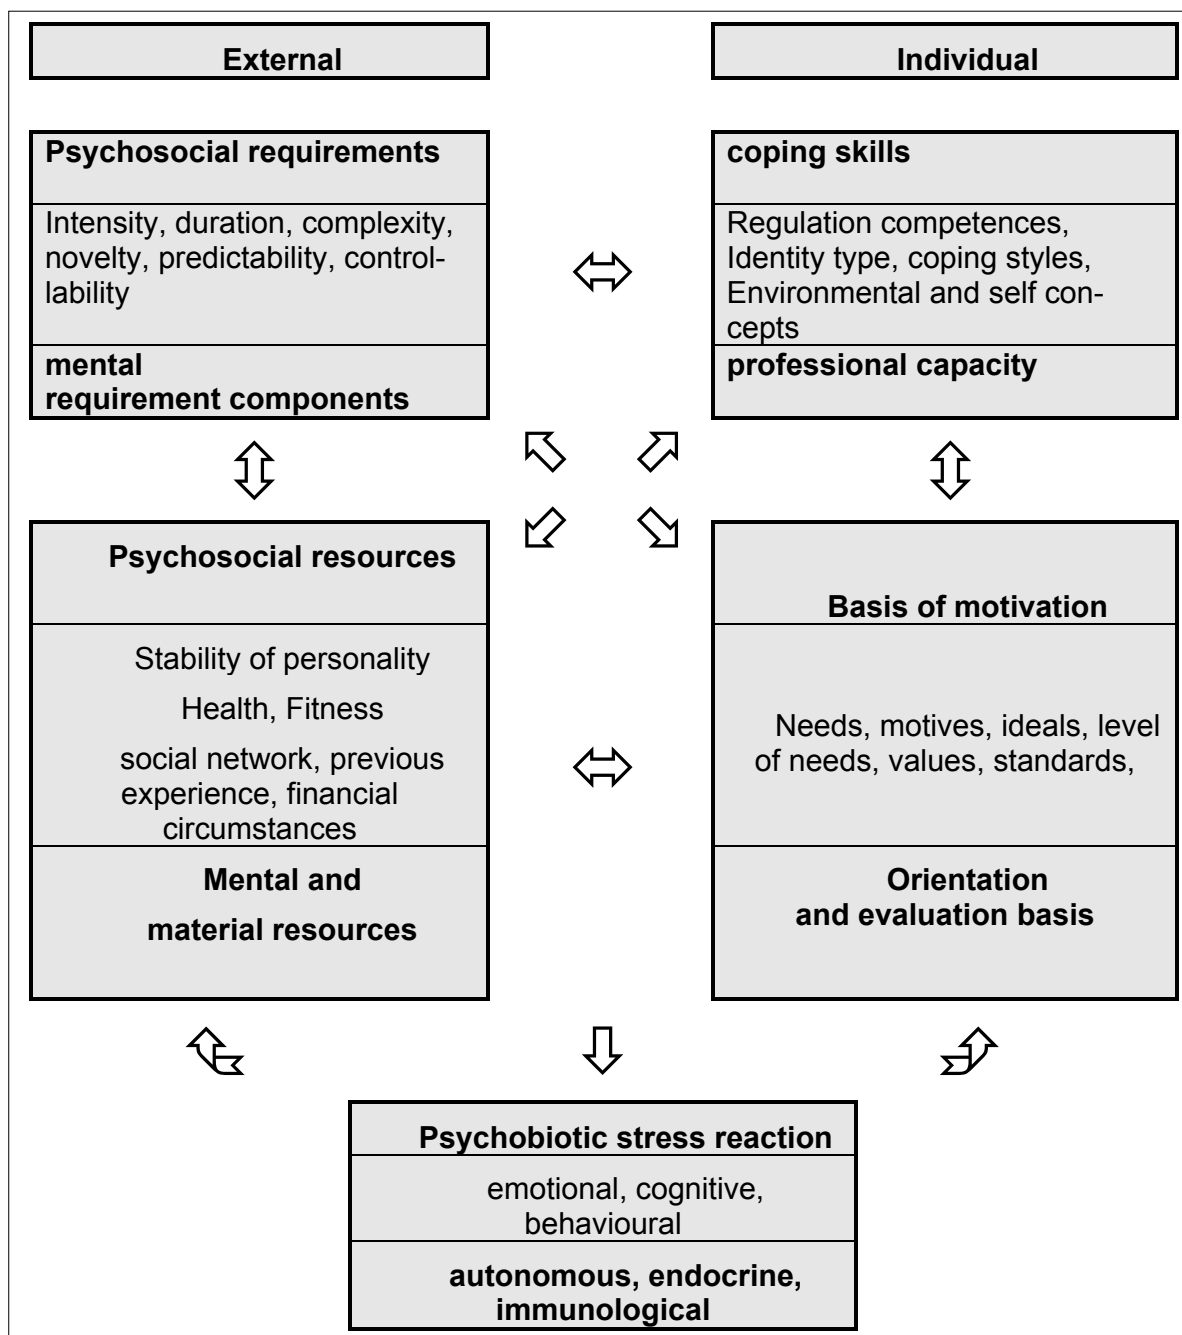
External

Individual

Psychosocial requirements

Intensity, duration, complexity, novelty, predictability, controllability

mental requirement components

coping skills

Regulation competences, Identity type, coping styles, Environmental and self concepts

professional capacity

Psychosocial resources

Stability of personality

Health, Fitness

social network, previous experience, financial circumstances

Mental and material resources

Basis of motivation

Needs, motives, ideals, level of needs, values, standards,

Orientation and evaluation basis

Psychobiotic stress reaction

emotional, cognitive, behavioural

autonomous, endocrine, immunological